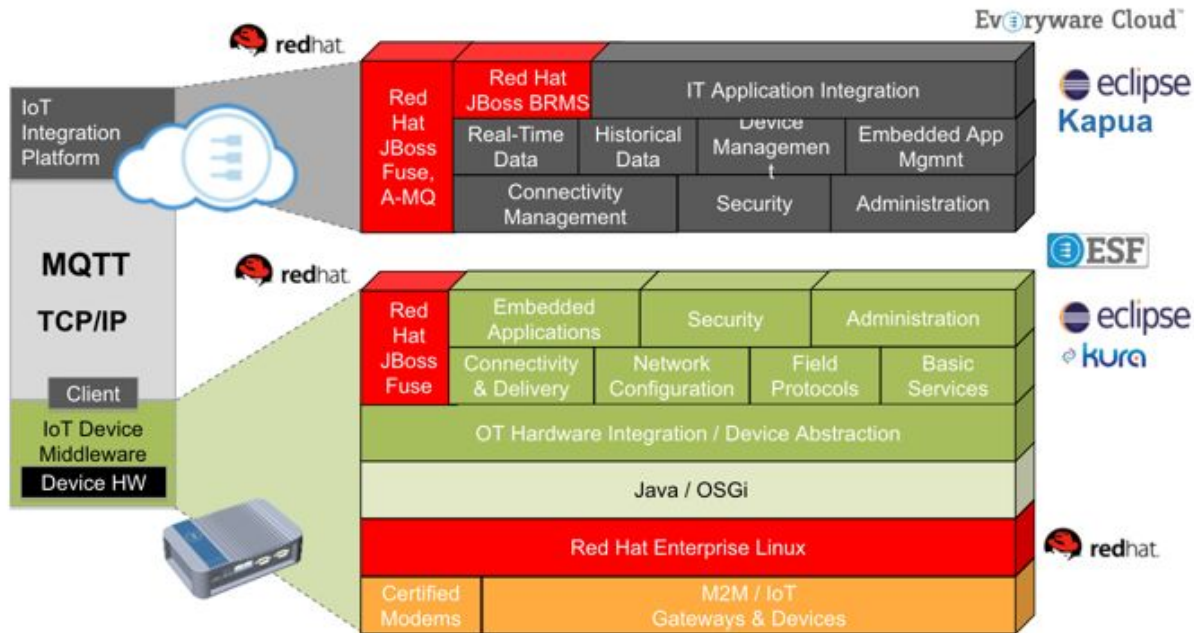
redhat.

Everyware Cloud™

IoT Integration Platform

Red Hat JBoss Fuse, A-MQ

Red Hat JBoss BRMS

IT Application Integration

Real-Time Data

Historical Data

Device Managemen t

Embedded App Mgmnt

Connectivity Management

Security

Administration

eclipse Kapua

MQTT

TCP/IP

ESF

redhat.

Red Hat JBoss Fuse

Embedded Applications

Security

Administration

eclipse kura

Connectivity & Delivery

Network Configuration

Field Protocols

Basic Services

Client

IoT Device Middleware

Device HW

OT Hardware Integration / Device Abstraction

Java / OSGi

Red Hat Enterprise Linux

redhat.

Certified Modems

M2M / IoT Gateways & Devices